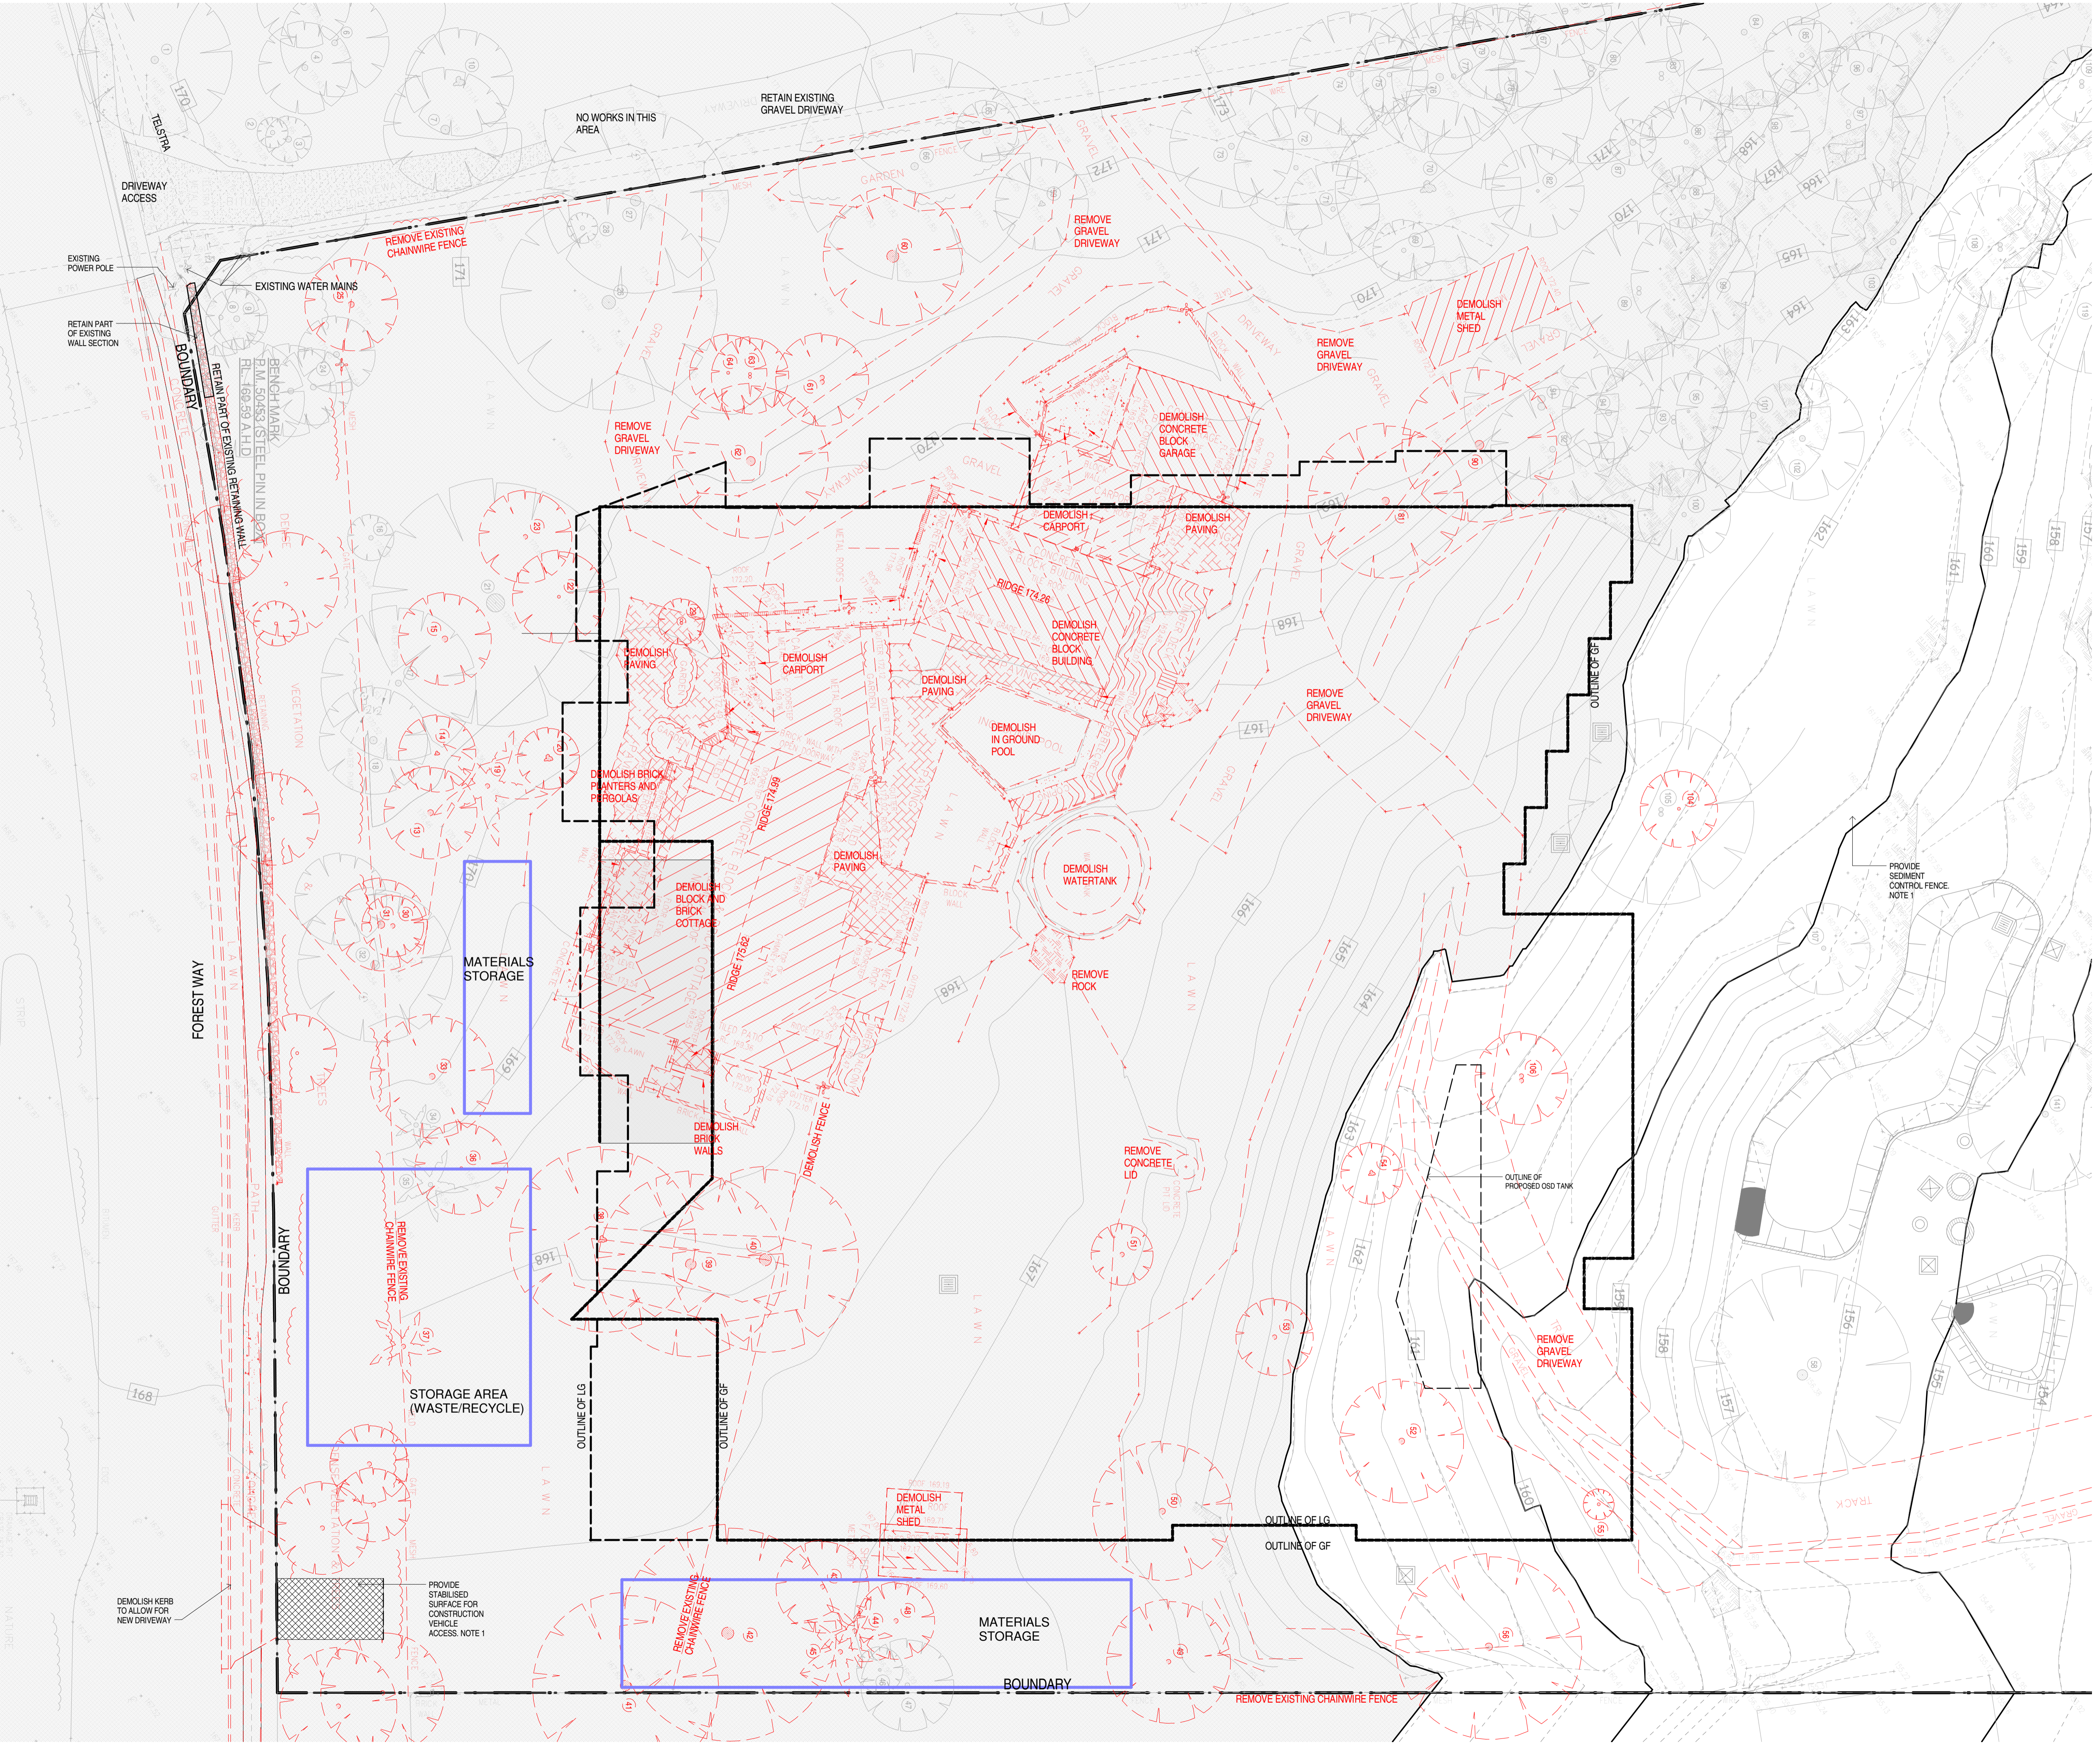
NO WORKS IN THIS AREA

RETAIN EXISTING GRAVEL DRIVEWAY

TELSTRA

DRIVEWAY ACCESS

EXISTING POWER POLE

EXISTING WATER MAINS

RETAIN PART OF EXISTING WALL SECTION

REMOVE EXISTING CHAINWIRE FENCE

BOUNDARY

RETAIN PART OF EXISTING RETAINING WALL

BENCH MARK B.M. 50453 STEEL PIN IN ROCK RL 160.59 A.H.D

REMOVE GRAVEL DRIVEWAY

DEMOLISH METAL SHED

REMOVE GRAVEL DRIVEWAY

REMOVE GRAVEL DRIVEWAY

DEMOLISH CONCRETE BLOCK GARAGE

DEMOLISH CARPORT

DEMOLISH PAVING

RIDGE 174.26

DEMOLISH CONCRETE BLOCK BUILDING

DEMOLISH PAVING

DEMOLISH CARPORT

DEMOLISH PAVING

REMOVE GRAVEL DRIVEWAY

DEMOLISH IN GROUND POOL

DEMOLISH BRICK PLANTERS AND PERGOLAS

RIDGE 174.99

OUTLINE OF GF

DEMOLISH PAVING

DEMOLISH WATERTANK

DEMOLISH BLOCK AND BRICK COTTAGE

PROVIDE SEDIMENT CONTROL FENCE. NOTE 1

RIDGE 175.62

REMOVE ROCK

MATERIALS STORAGE

FOREST WAY

DEMOLISH BRICK WALLS

DEMOLISH FENCE

REMOVE CONCRETE LID

OUTLINE OF PROPOSED OSD TANK

BOUNDARY

REMOVE EXISTING CHAINWIRE FENCE

STORAGE AREA (WASTE/RECYCLE)

REMOVE GRAVEL DRIVEWAY

OUTLINE OF LG

OUTLINE OF GF

DEMOLISH METAL SHED

OUTLINE OF LG

OUTLINE OF GF

TRACK

DEMOLISH KERB TO ALLOW FOR NEW DRIVEWAY

PROVIDE STABILISED SURFACE FOR CONSTRUCTION VEHICLE ACCESS. NOTE 1

REMOVE EXISTING CHAINWIRE FENCE

MATERIALS STORAGE

BOUNDARY

REMOVE EXISTING CHAINWIRE FENCE

LAWN

GRAVEL

GARDEN

DRIVEWAY

VEGETATION

170 172 171 173 170 169 168 167 166 165 164 163 162 161 160 159 158 157 156 155 154